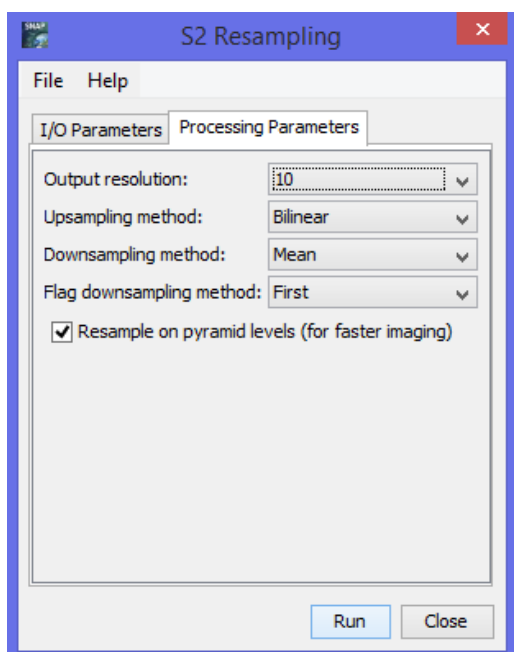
SNAP
S2 Resampling
×
File Help
I/O Parameters
Processing Parameters
Output resolution: 10
Upsampling method: Bilinear
Downsampling method: Mean
Flag downsampling method: First
Resample on pyramid levels (for faster imaging)
Run
Close